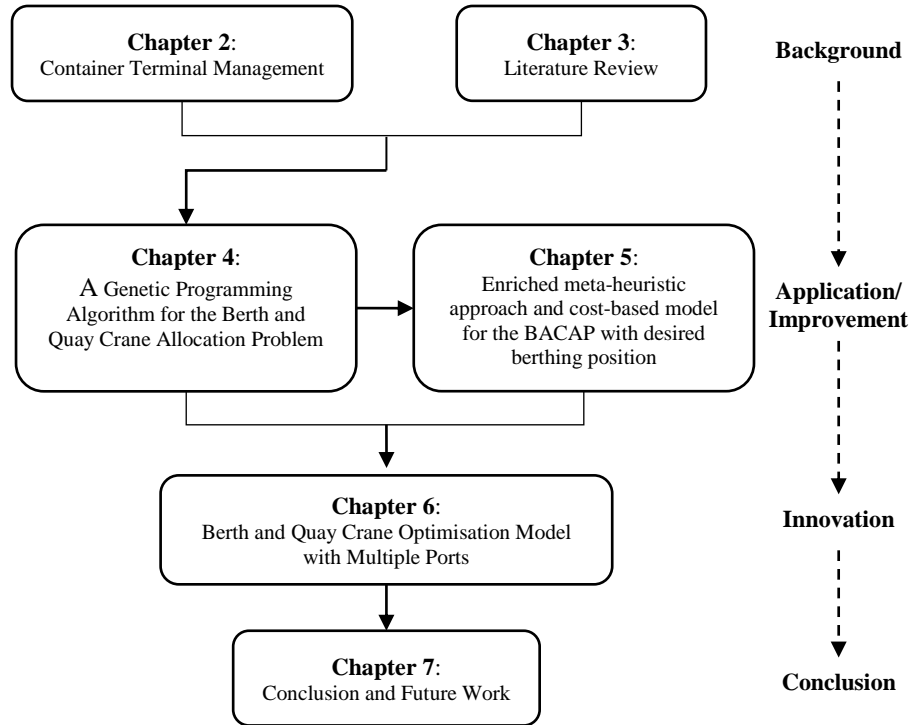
**Chapter 2**:
Container Terminal Management

**Chapter 3**:
Literature Review

**Background**

**Chapter 4**:
A Genetic Programming Algorithm for the Berth and Quay Crane Allocation Problem

**Chapter 5**:
Enriched meta-heuristic approach and cost-based model for the BACAP with desired berthing position

**Application/ Improvement**

**Chapter 6**:
Berth and Quay Crane Optimisation Model with Multiple Ports

**Innovation**

**Chapter 7**:
Conclusion and Future Work

**Conclusion**